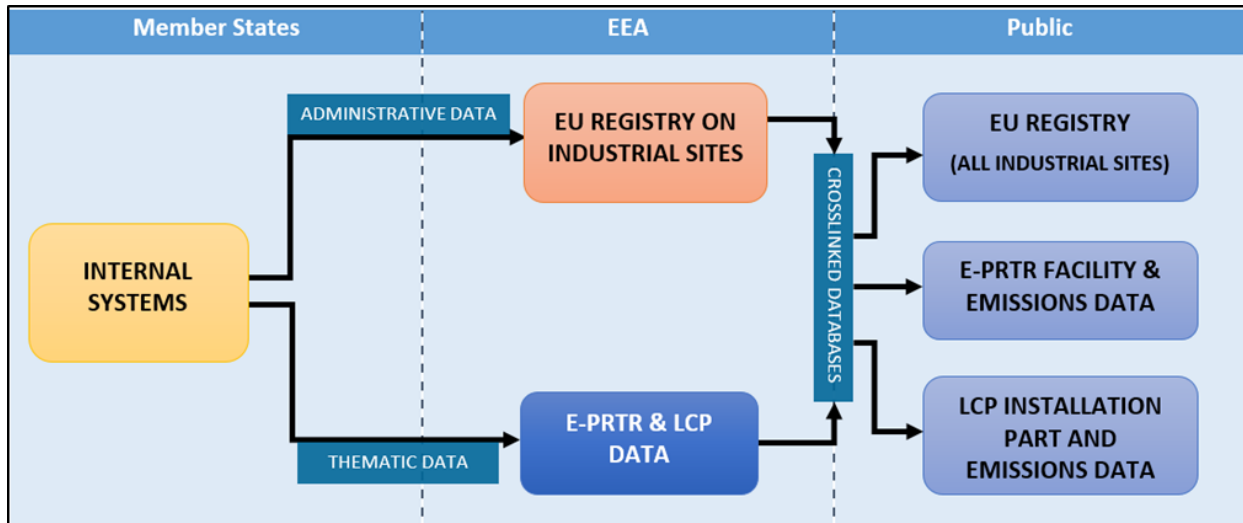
Member States

EEA

Public

ADMINISTRATIVE DATA

EU REGISTRY ON INDUSTRIAL SITES

EU REGISTRY

(ALL INDUSTRIAL SITES)

CROSSLINKED DATABASES

INTERNAL SYSTEMS

E-PRTR FACILITY & EMISSIONS DATA

E-PRTR & LCP DATA

LCP INSTALLATION PART AND EMISSIONS DATA

THEMATIC DATA